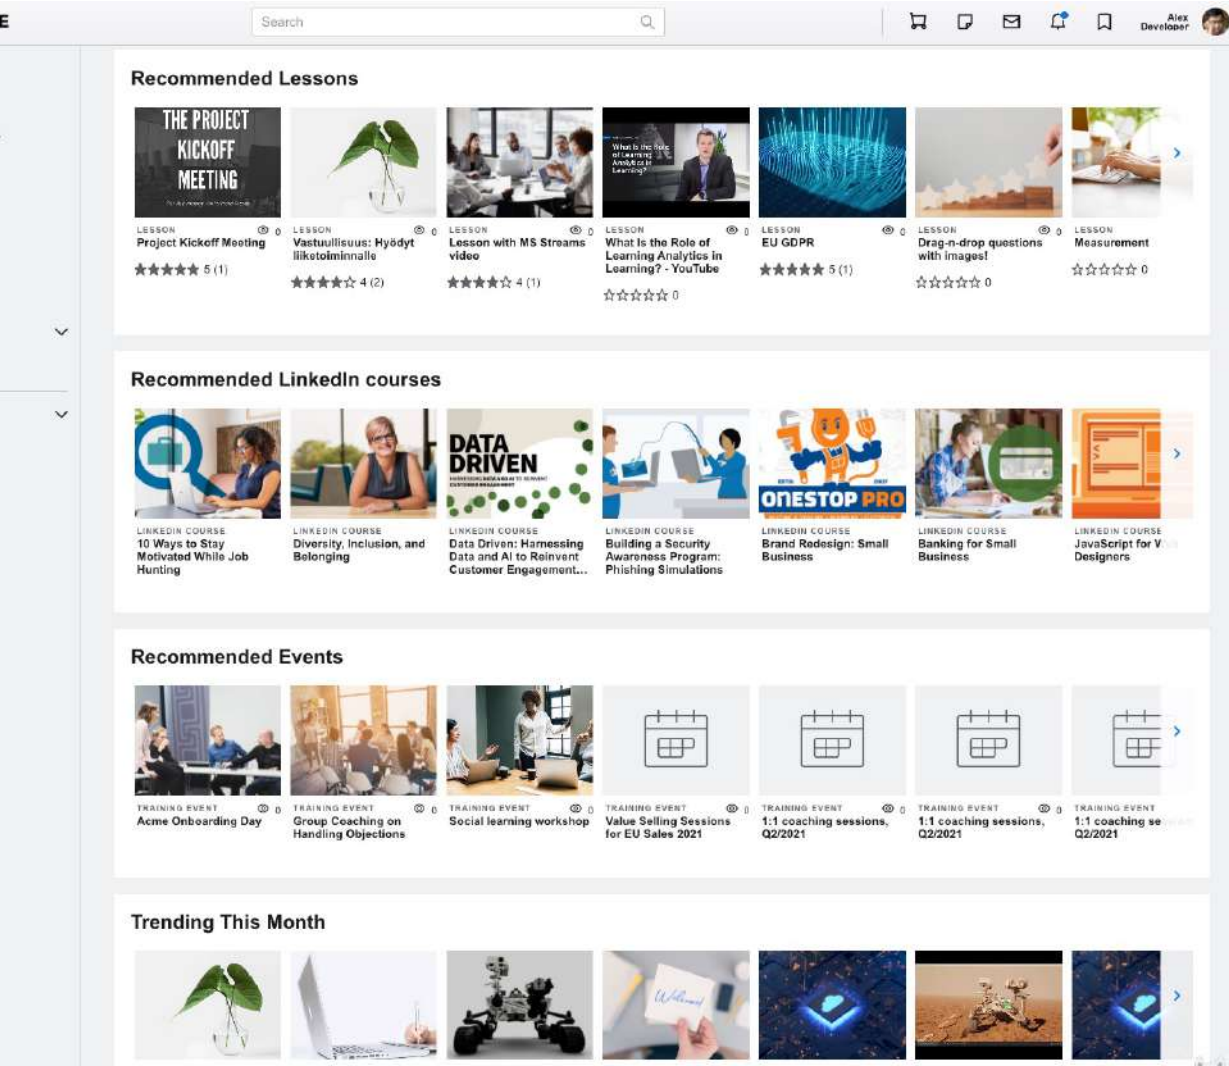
E

Search

Alex Developer

Recommended Lessons

THE PROJECT KICKOFF MEETING

LESSON 0
Project Kickoff Meeting
★★★★★ 5 (1)

LESSON 0
Vastuullisuus: Hyödyt liiketoiminnalle
★★★★☆ 4 (2)

LESSON 0
Lesson with MS Streams video
★★★★☆ 4 (1)

What is the Role of Learning Analytics in Learning?

LESSON 0
What is the Role of Learning Analytics in Learning? - YouTube
☆☆☆☆☆ 0

LESSON 0
EU GDPR
★★★★★ 5 (1)

LESSON 0
Drag-n-drop questions with images!
☆☆☆☆☆ 0

LESSON
Measurement
☆☆☆☆☆ 0

Recommended LinkedIn courses

LINKEDIN COURSE
10 Ways to Stay Motivated While Job Hunting

LINKEDIN COURSE
Diversity, Inclusion, and Belonging

DATA DRIVEN

LINKEDIN COURSE
Data Driven: Harnessing Data and AI to Reinvent Customer Engagement...

LINKEDIN COURSE
Building a Security Awareness Program: Phishing Simulations

ONESTOP PRO

LINKEDIN COURSE
Brand Redesign: Small Business

LINKEDIN COURSE
Banking for Small Business

LINKEDIN COURSE
JavaScript for V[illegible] Designers

Recommended Events

TRAINING EVENT 0
Acme Onboarding Day

TRAINING EVENT 0
Group Coaching on Handling Objections

TRAINING EVENT 0
Social learning workshop

TRAINING EVENT 0
Value Selling Sessions for EU Sales 2021

TRAINING EVENT 0
1:1 coaching sessions, Q2/2021

TRAINING EVENT 0
1:1 coaching sessions, Q2/2021

TRAINING EVENT
1:1 coaching se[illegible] Q2/2021

Trending This Month

Welcome